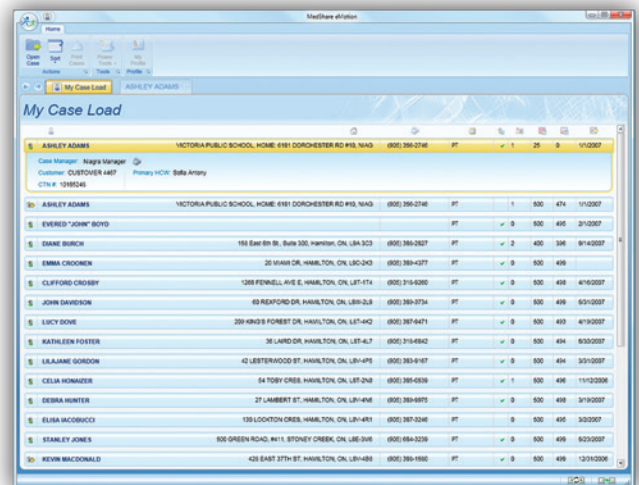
MedShare eMotion

Home

Open Case
Sort
Print Cases
Power Tools
My Profile
Actions
Tools
Profile

My Case Load
ASHLEY ADAMS

My Case Load

| | | | | | | | | |
|---|---|---|---|---|---|---|---|---|
| ASHLEY ADAMS | VICTORIA PUBLIC SCHOOL, HOME: 6161 DORCHESTER RD #10, NIAG | (905) 356-2746 | PT | ✓ 1 | 25 | 0 | | 1/1/2007 |

Case Manager: Niagra Manager
Customer: CUSTOVER 4467
CTN #: 10165246
Primary HCW: Sofia Antony

| | | | | | | | |
|---|---|---|---|---|---|---|---|
| ASHLEY ADAMS | VICTORIA PUBLIC SCHOOL, HOME: 6161 DORCHESTER RD #10, NIAG | (905) 356-2746 | PT | 1 | 500 | 474 | 1/1/2007 |
| EVERED "JOHN" BOYD | | | PT | | 500 | 495 | 2/1/2007 |
| DIANE BURCH | 156 East 6th St., Suite 300, Hamilton, ON, L8A 3C3 | (905) 385-2827 | PT | ✓ 2 | 400 | 396 | 9/14/2007 |
| EMMA CROONEN | 20 MIAMI DR, HAMILTON, ON, L9C-2K3 | (905) 389-4377 | PT | ✓ 0 | 500 | 499 | |
| CLIFFORD CROSBY | 1268 FENNELL AVE E, HAMILTON, ON, L8T-1T4 | (905) 318-9260 | PT | ✓ 0 | 500 | 498 | 4/16/2007 |
| JOHN DAVIDSON | 60 REXFORD DR, HAMILTON, ON, L8W-2L9 | (905) 383-3734 | PT | ✓ 0 | 500 | 499 | 6/31/2007 |
| LUCY DOVE | 359 KING'S FOREST DR, HAMILTON, ON, L8T-4K2 | (905) 387-8471 | PT | ✓ 0 | 500 | 493 | 4/19/2007 |
| KATHLEEN FOSTER | 36 LAIRD DR, HAMILTON, ON, L8T-4L7 | (905) 318-6842 | PT | 0 | 500 | 494 | 6/30/2007 |
| LILAJANE GORDON | 42 LESTERWOOD ST, HAMILTON, ON, L8V-4P5 | (905) 383-9167 | PT | ✓ 0 | 500 | 494 | 3/31/2007 |
| CELIA HONAUZER | 54 TOBY CRES, HAMILTON, ON, L8T-2N8 | (905) 385-0539 | PT | ✓ 1 | 500 | 496 | 11/12/2006 |
| DEBRA HUNTER | 27 LAMBERT ST, HAMILTON, ON, L8V-4N6 | (905) 389-6975 | PT | ✓ 0 | 500 | 498 | 3/19/2007 |
| ELISA IACOBUCCI | 133 LOCKTON CRES, HAMILTON, ON, L8V-4R1 | (905) 387-3246 | PT | 0 | 500 | 495 | 3/2/2007 |
| STANLEY JONES | 506 GREEN ROAD, #411, STONEY CREEK, ON, L8E-3W6 | (905) 664-3239 | PT | ✓ 0 | 500 | 499 | 6/23/2007 |
| KEVIN MACDONALD | 420 EAST 37TH ST, HAMILTON, ON, L8V-4B6 | (905) 389-1660 | PT | ✓ 0 | 500 | 499 | 12/31/2006 |